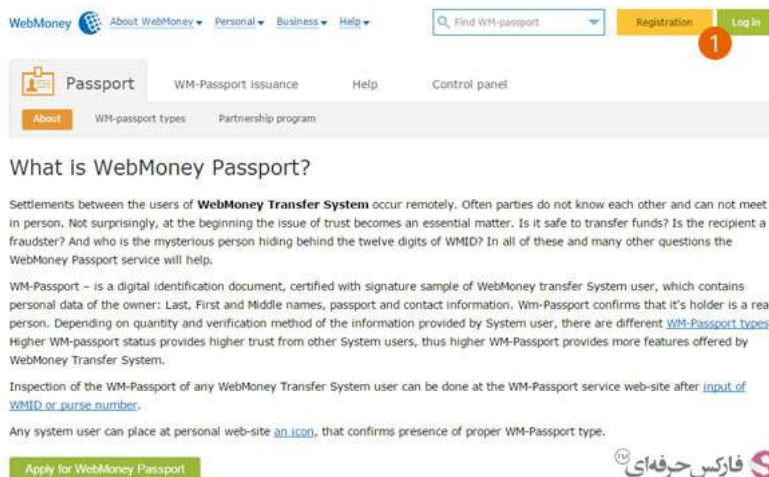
WebMoney About WebMoney ▾ Personal ▾ Business ▾ Help ▾

Find WM-passport

Registration Log in

1

Passport WM-Passport issuance Help Control panel

About WM-passport types Partnership program

What is WebMoney Passport?

Settlements between the users of **WebMoney Transfer System** occur remotely. Often parties do not know each other and can not meet in person. Not surprisingly, at the beginning the issue of trust becomes an essential matter. Is it safe to transfer funds? Is the recipient a fraudster? And who is the mysterious person hiding behind the twelve digits of WMID? In all of these and many other questions the WebMoney Passport service will help.

WM-Passport – is a digital identification document, certified with signature sample of WebMoney transfer System user, which contains personal data of the owner: Last, First and Middle names, passport and contact information. Wm-Passport confirms that it's holder is a real person. Depending on quantity and verification method of the information provided by System user, there are different WM-Passport types. Higher WM-passport status provides higher trust from other System users, thus higher WM-Passport provides more features offered by WebMoney Transfer System.

Inspection of the WM-Passport of any WebMoney Transfer System user can be done at the WM-Passport service web-site after input of WMID or purse number.

Any system user can place at personal web-site an icon, that confirms presence of proper WM-Passport type.

Apply for WebMoney Passport

فارکس حرفه‌ای